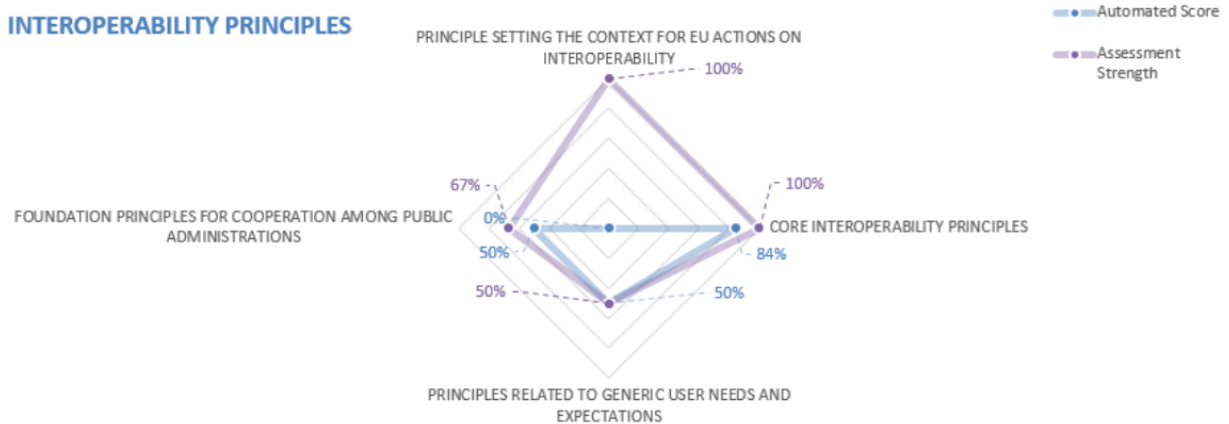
INTEROPERABILITY PRINCIPLES

Automated Score

Assessment Strength

PRINCIPLE SETTING THE CONTEXT FOR EU ACTIONS ON INTEROPERABILITY

100%

0%

100%

CORE INTEROPERABILITY PRINCIPLES

84%

50%

PRINCIPLES RELATED TO GENERIC USER NEEDS AND EXPECTATIONS

50%

50%

FOUNDATION PRINCIPLES FOR COOPERATION AMONG PUBLIC ADMINISTRATIONS

67%